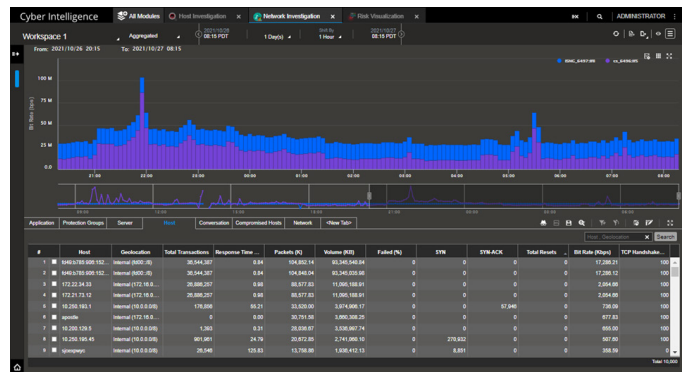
Cyber Intelligence

All Modules
Host Investigation
Network Investigation
Risk Visualization

EN
ADMINISTRATOR

Workspace 1
Aggregated
2021/10/26 08:15 PDT
1 Day(s)
1 Hour
2021/10/27 08:15 PDT

From: 2021/10/26 20:15 To: 2021/10/27 08:15

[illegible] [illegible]

Bit Rate (bps)

100 M
75 M
50 M
25 M
0.0

21:00
22:00
23:00
00:00
01:00
02:00
03:00
04:00
05:00
06:00
07:00
08:00

20:00
12:00
18:00
21:00
03:00
06:00

Application
Protection Groups
Server
Host
Conversation
Compromised Hosts
Network
<New Tab>

Host - Geolocation
Search

| # | Host | Geolocation | Total Transactions | Response Time ... | Packets (K) | Volume (KB) | Failed (%) | SYN | SYN-ACK | Total Resets | Bit Rate (Kbps) | TCP Handshake... |
|---|---|---|---|---|---|---|---|---|---|---|---|---|
| 1 | fd40:b785:606:152... | Internal (fd00::/8) | 36,544,387 | 8.84 | 104,852.14 | 93,345,546.94 | 0 | 0 | 0 | 0 | 17,288.21 | 100 |
| 2 | fd40:b785:606:152... | Internal (fd00::/8) | 36,544,387 | 8.84 | 104,848.04 | 93,345,035.56 | 0 | 0 | 0 | 0 | 17,288.12 | 100 |
| 3 | 172.22.34.33 | Internal (172.16.0... | 26,886,257 | 9.88 | 80,577.63 | 11,095,188.91 | 0 | 0 | 0 | 0 | 2,054.86 | 100 |
| 4 | 172.21.73.12 | Internal (172.16.0... | 26,886,257 | 9.88 | 80,577.63 | 11,095,188.91 | 0 | 0 | 0 | 0 | 2,054.86 | 100 |
| 5 | 10.250.180.1 | Internal (10.0.0.0/8) | 178,059 | 65.21 | 33,520.00 | 3,974,968.17 | 0 | 0 | 57,946 | 0 | 736.09 | 100 |
| 6 | apostle | Internal (172.16.0... | 0 | 0.00 | 30,751.56 | 3,660,388.25 | 0 | 0 | 0 | 0 | 677.83 | 100 |
| 7 | 10.200.129.5 | Internal (10.0.0.0/8) | 1,393 | 8.31 | 28,036.67 | 3,536,997.74 | 0 | 0 | 0 | 0 | 655.00 | 100 |
| 8 | 10.250.195.45 | Internal (10.0.0.0/8) | 901,061 | 24.79 | 20,872.85 | 2,741,060.10 | 0 | 278,932 | 0 | 0 | 507.60 | 100 |
| 9 | xjasqwpc | Internal (10.0.0.0/8) | 26,548 | 125.83 | 13,758.80 | 1,936,412.13 | 0 | 8,851 | 0 | 0 | 358.59 | 100 |

Total: 10,000